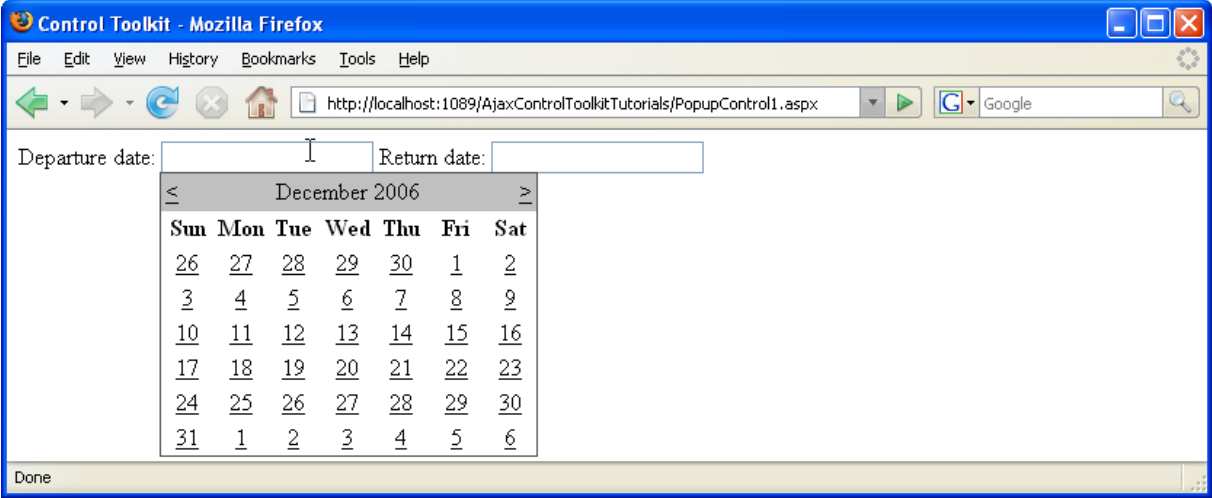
Control Toolkit - Mozilla Firefox

File Edit View History Bookmarks Tools Help

http://localhost:1089/AjaxControlToolkitTutorials/PopupControl1.aspx

Google

Departure date: Return date:

| < | | | December 2006 | | | > |
|---|---|---|---|---|---|---|
| Sun | Mon | Tue | Wed | Thu | Fri | Sat |
| 26 | 27 | 28 | 29 | 30 | 1 | 2 |
| 3 | 4 | 5 | 6 | 7 | 8 | 9 |
| 10 | 11 | 12 | 13 | 14 | 15 | 16 |
| 17 | 18 | 19 | 20 | 21 | 22 | 23 |
| 24 | 25 | 26 | 27 | 28 | 29 | 30 |
| 31 | 1 | 2 | 3 | 4 | 5 | 6 |

Done